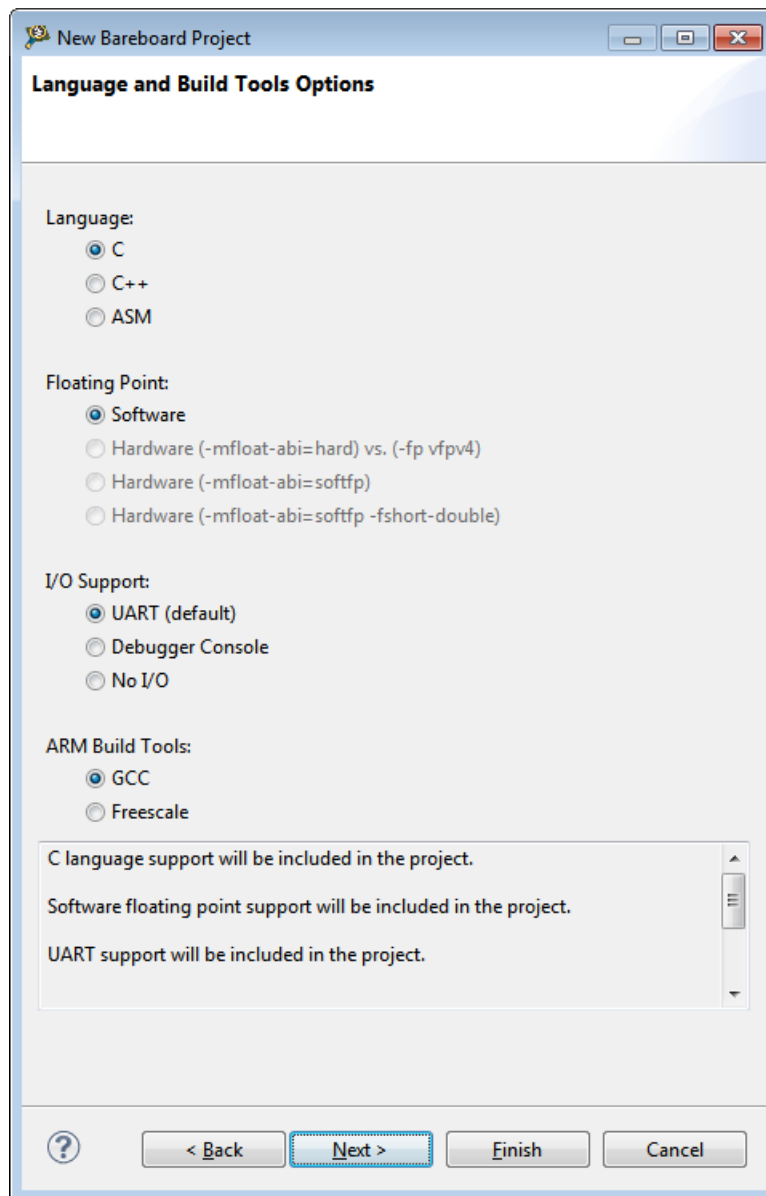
New Bareboard Project

Language and Build Tools Options

Language:
C
C++
ASM

Floating Point:
Software
Hardware (-mfloat-abi=hard) vs. (-fp vfpv4)
Hardware (-mfloat-abi=softfp)
Hardware (-mfloat-abi=softfp -fshort-double)

I/O Support:
UART (default)
Debugger Console
No I/O

ARM Build Tools:
GCC
Freescale

C language support will be included in the project.

Software floating point support will be included in the project.

UART support will be included in the project.

?
< Back
Next >
Finish
Cancel